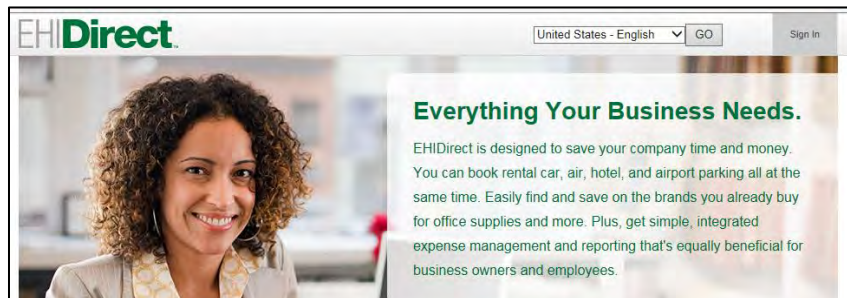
EHIDirect.

United States - English GO

Sign In

Everything Your Business Needs.

EHIDirect is designed to save your company time and money. You can book rental car, air, hotel, and airport parking all at the same time. Easily find and save on the brands you already buy for office supplies and more. Plus, get simple, integrated expense management and reporting that's equally beneficial for business owners and employees.